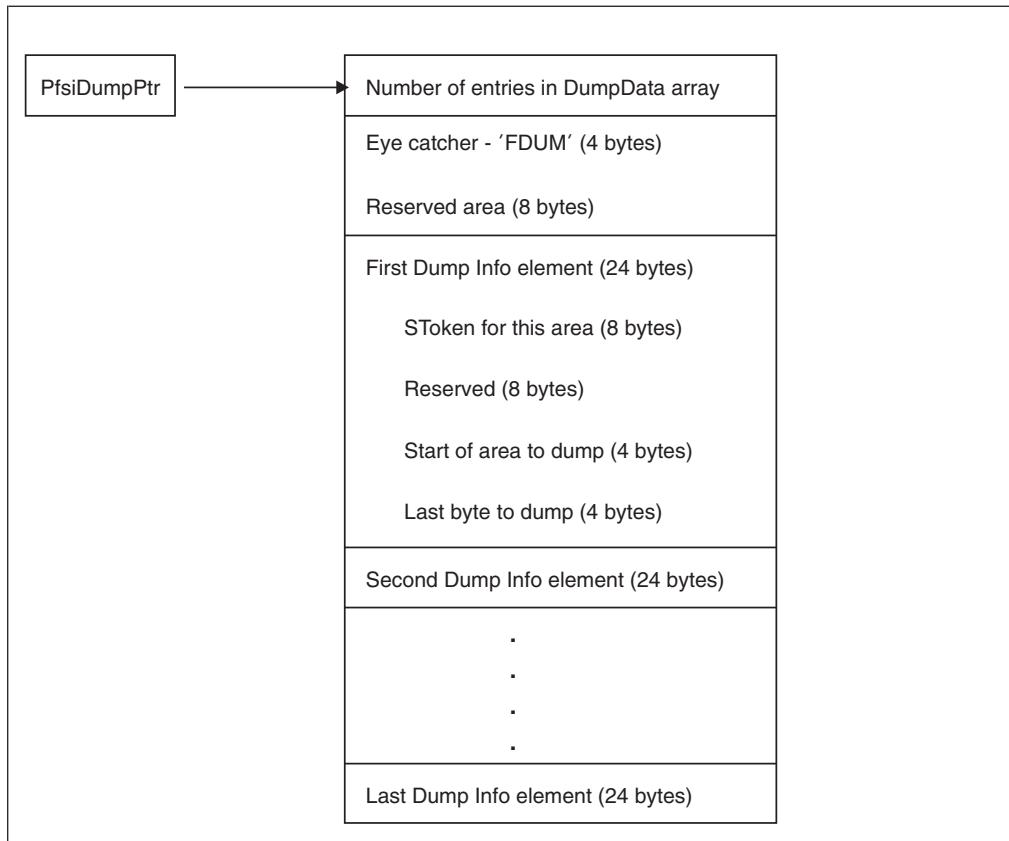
PfsiDumpPtr

Number of entries in DumpData array

Eye catcher - ′FDUM′ (4 bytes)

Reserved area (8 bytes)

First Dump Info element (24 bytes)

SToken for this area (8 bytes)

Reserved (8 bytes)

Start of area to dump (4 bytes)

Last byte to dump (4 bytes)

Second Dump Info element (24 bytes)

.
.
.
.

Last Dump Info element (24 bytes)